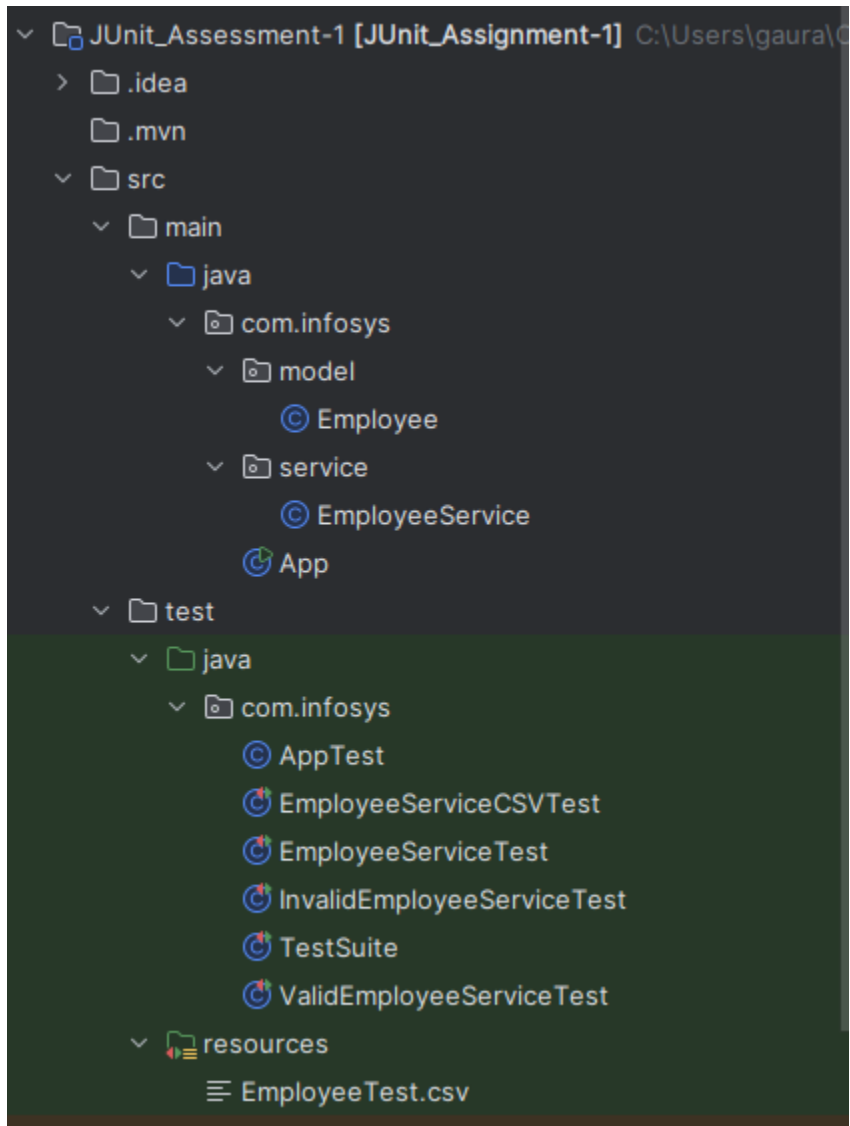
JUnit_Assessment-1 [JUnit_Assignment-1] C:\Users\gaura\C
.idea
.mvn
src
main
java
com.infosys
model
Employee
service
EmployeeService
App
test
java
com.infosys
AppTest
EmployeeServiceCSVTest
EmployeeServiceTest
InvalidEmployeeServiceTest
TestSuite
ValidEmployeeServiceTest
resources
EmployeeTest.csv